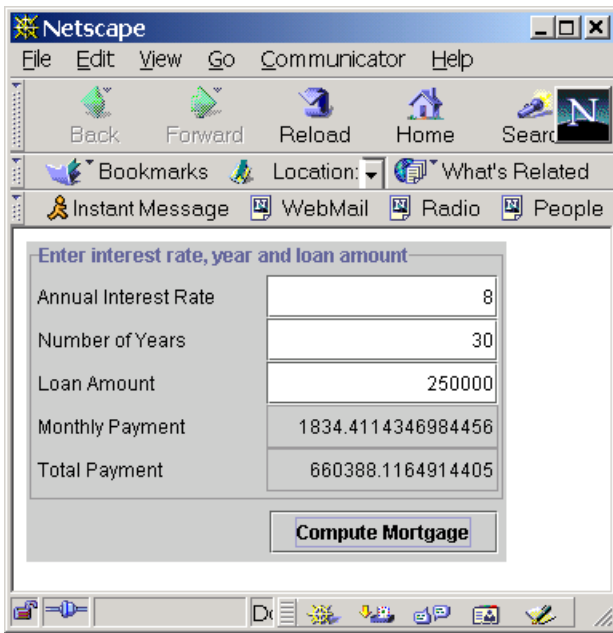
Netscape

File Edit View Go Communicator Help

Back Forward Reload Home Searc

Bookmarks Location: What's Related

Instant Message WebMail Radio People

Enter interest rate, year and loan amount

Annual Interest Rate 8

Number of Years 30

Loan Amount 250000

Monthly Payment 1834.4114346984456

Total Payment 660388.1164914405

Compute Mortgage

Do